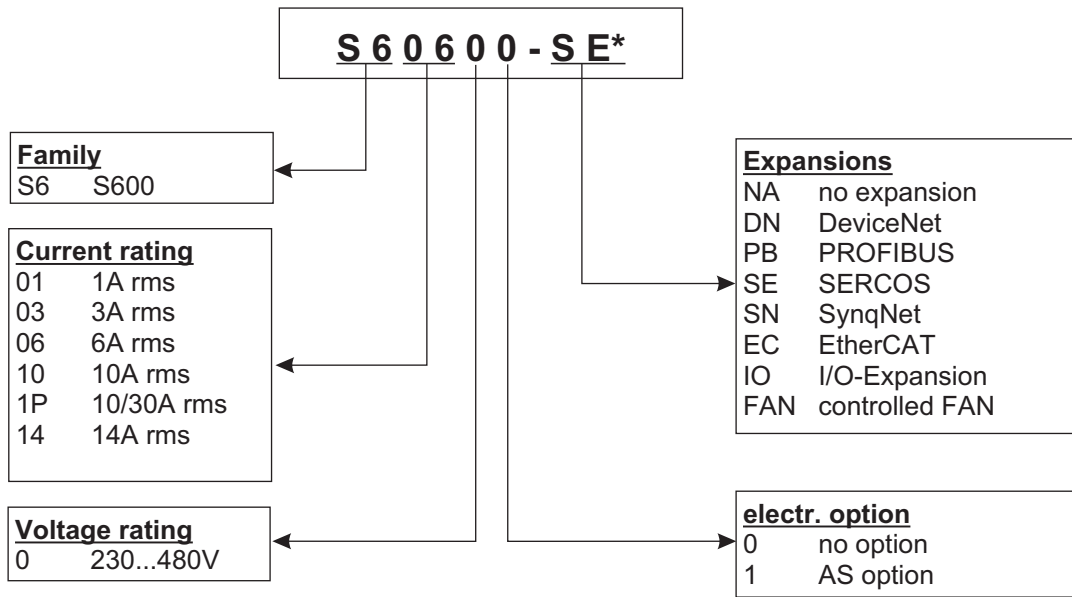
S 6 0 6 0 0 - S E*

Family
S6 S600

Current rating
01 1A rms
03 3A rms
06 6A rms
10 10A rms
1P 10/30A rms
14 14A rms

Voltage rating
0 230...480V

Expansions
NA no expansion
DN DeviceNet
PB PROFIBUS
SE SERCOS
SN SynqNet
EC EtherCAT
IO I/O-Expansion
FAN controlled FAN

electr. option
0 no option
1 AS option